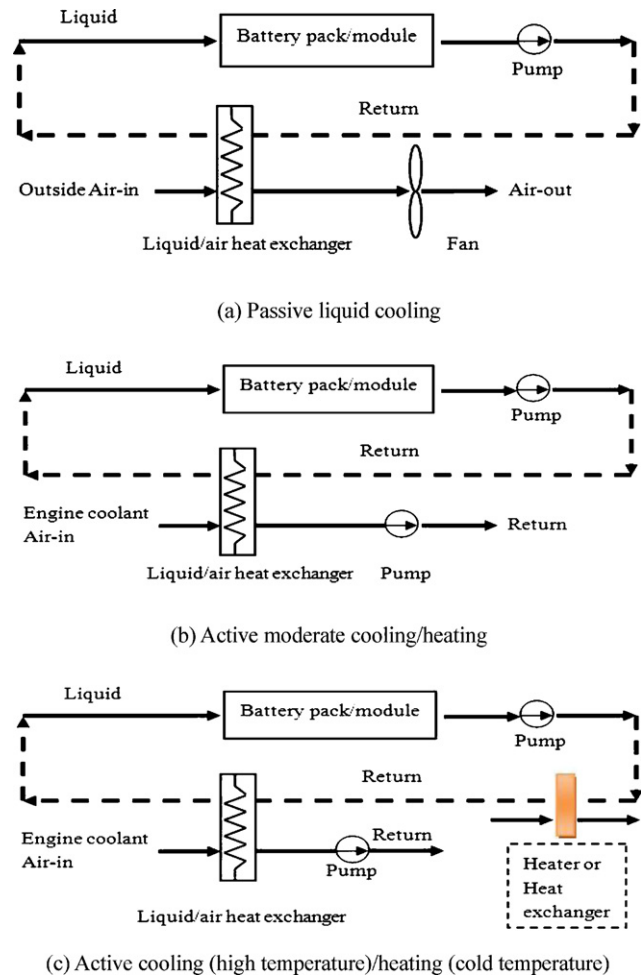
Liquid

Battery pack/module

Pump

Return

Outside Air-in

Air-out

Liquid/air heat exchanger

Fan

(a) Passive liquid cooling

Liquid

Battery pack/module

Pump

Return

Engine coolant Air-in

Return

Liquid/air heat exchanger

Pump

(b) Active moderate cooling/heating

Liquid

Battery pack/module

Pump

Return

Engine coolant Air-in

Return

Pump

Heater or Heat exchanger

Liquid/air heat exchanger

(c) Active cooling (high temperature)/heating (cold temperature)